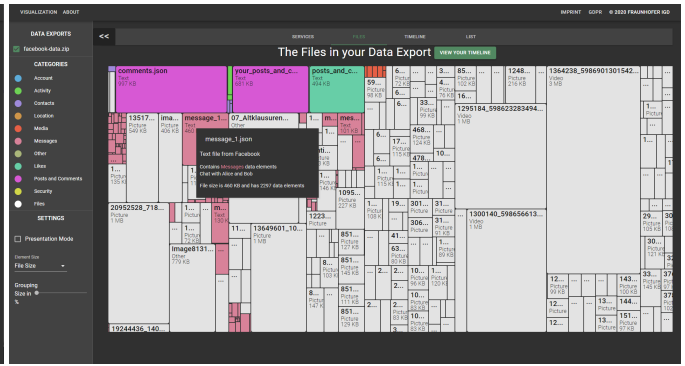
VISUALIZATION ABOUT

IMPRINT GDPR © 2020 FRAUNHOFER SIT

DATA EXPORTS

facebook-data.zip

CATEGORIES

Account
Activity
Contacts
Location
Media
Messages
Other
Likes
Posts and Comments
Security
Files

SETTINGS

Presentation Mode

Element Size
File Size

Grouping
Size in
%

<<

SERVICES FILES TIMELINE LIST

The Files in your Data Export

VIEW YOUR TIMELINE

comments.json
Text
397 KB

your_posts_and_c...
Text
581 KB

posts_and_c...
Text
494 KB

13517...
Picture
549 KB

ima...
Picture
406 KB

message_1...
Text

07_Altklausuren...

me...

message_1.json

Text file from Facebook

Contains Messages data elements
Chat with Alice and Bob

File size is 460 KB and has 2297 data elements

1248...
Picture
3 MB

1364238_5986901015​42...
Video
3 MB

1295184_598623283494...
Video
1 MB

20952528_718...
Picture
1 MB

Image8131...
Other
779 KB

13649601_10...
Picture
1 MB

1095...
Picture
227 KB

1300140_598656613...
Video
1 MB

19244436_140...

85...
Picture

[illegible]